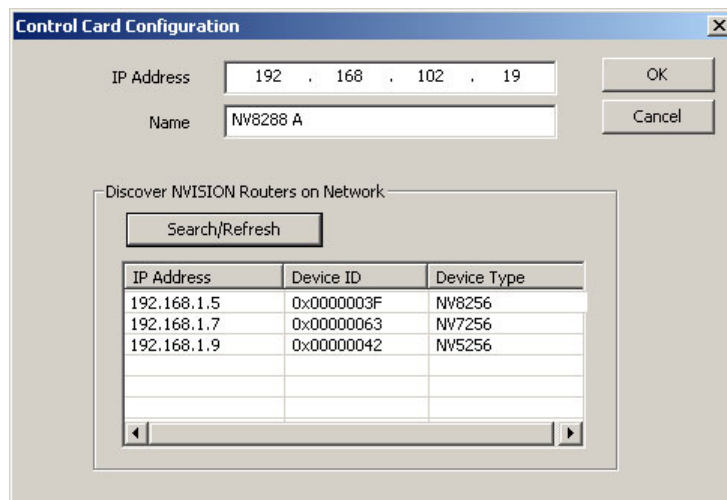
Control Card Configuration

IP Address 192 . 168 . 102 . 19

Name NV8288 A

OK

Cancel

Discover NVISION Routers on Network

Search/Refresh

| IP Address | Device ID | Device Type |
|---|---|---|
| 192.168.1.5 | 0x0000003F | NV8256 |
| 192.168.1.7 | 0x00000063 | NV7256 |
| 192.168.1.9 | 0x00000042 | NV5256 |